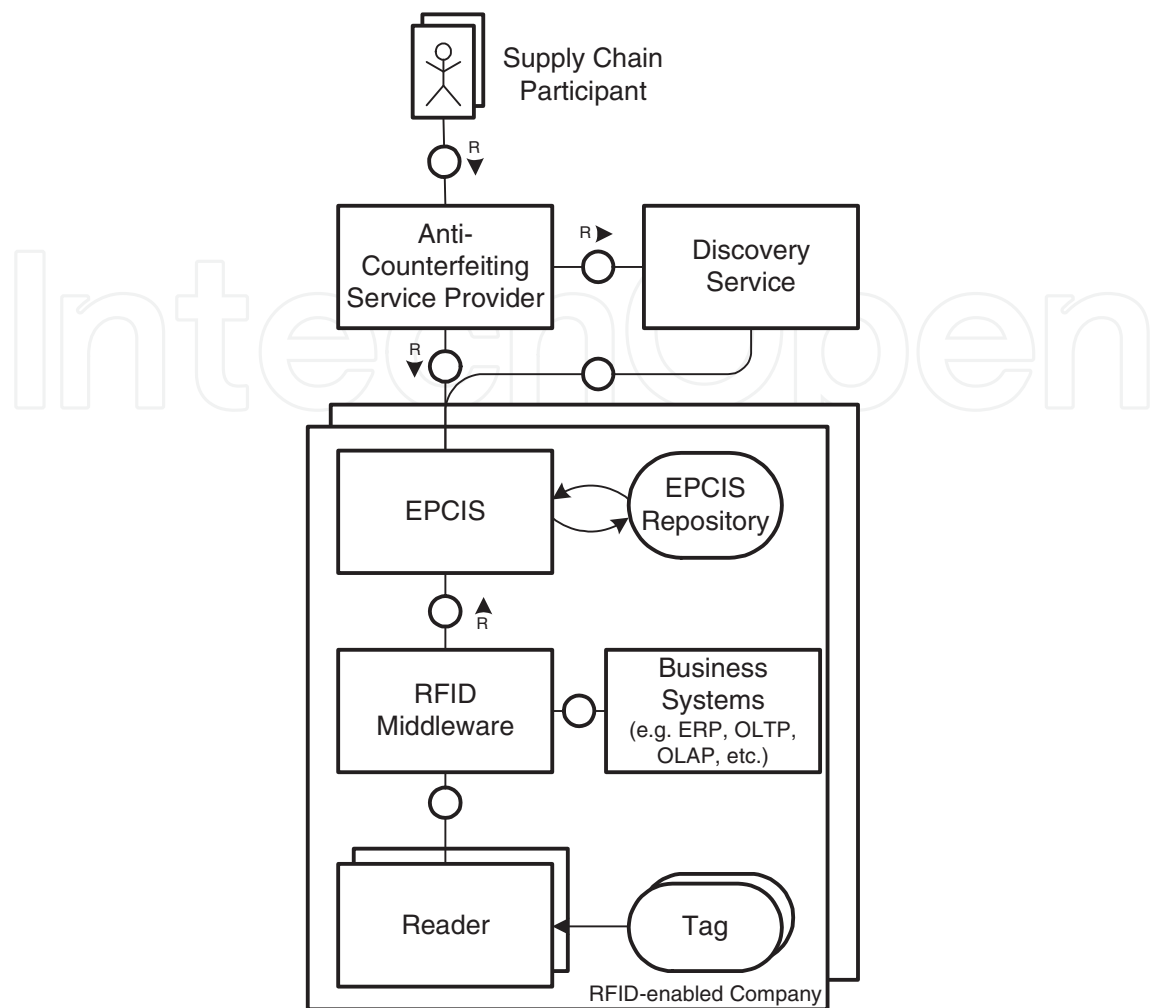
Supply Chain Participant

R

Anti-Counterfeiting Service Provider

R

Discovery Service

R

EPCIS

EPCIS Repository

R

RFID Middleware

Business Systems (e.g. ERP, OLTP, OLAP, etc.)

Reader

Tag

RFID-enabled Company

IntechOpen